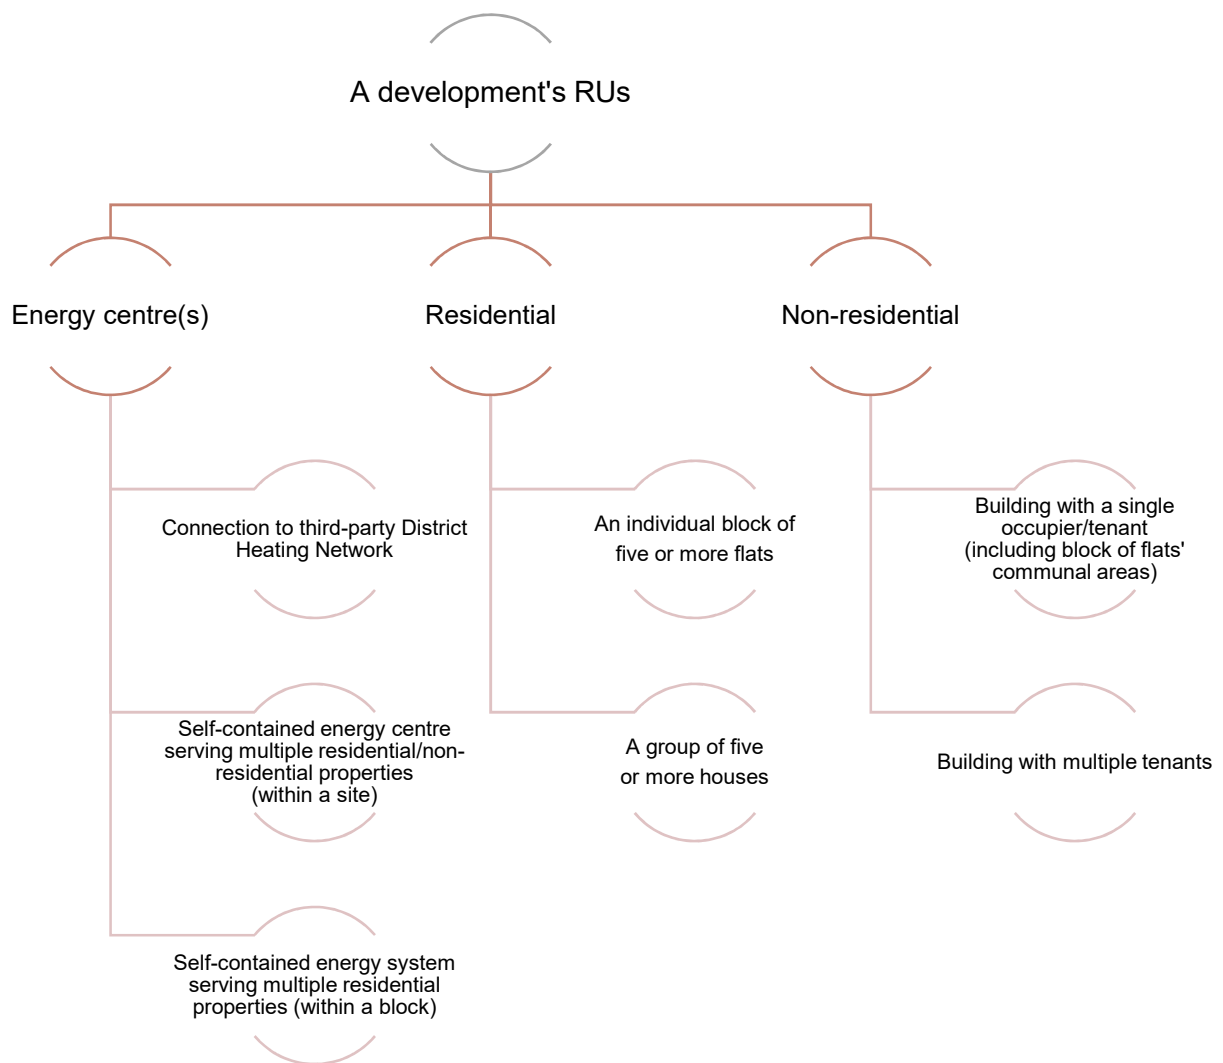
A development's RUs

Energy centre(s)

Residential

Non-residential

Connection to third-party District Heating Network

Self-contained energy centre serving multiple residential/non-residential properties (within a site)

Self-contained energy system serving multiple residential properties (within a block)

An individual block of five or more flats

A group of five or more houses

Building with a single occupier/tenant (including block of flats' communal areas)

Building with multiple tenants